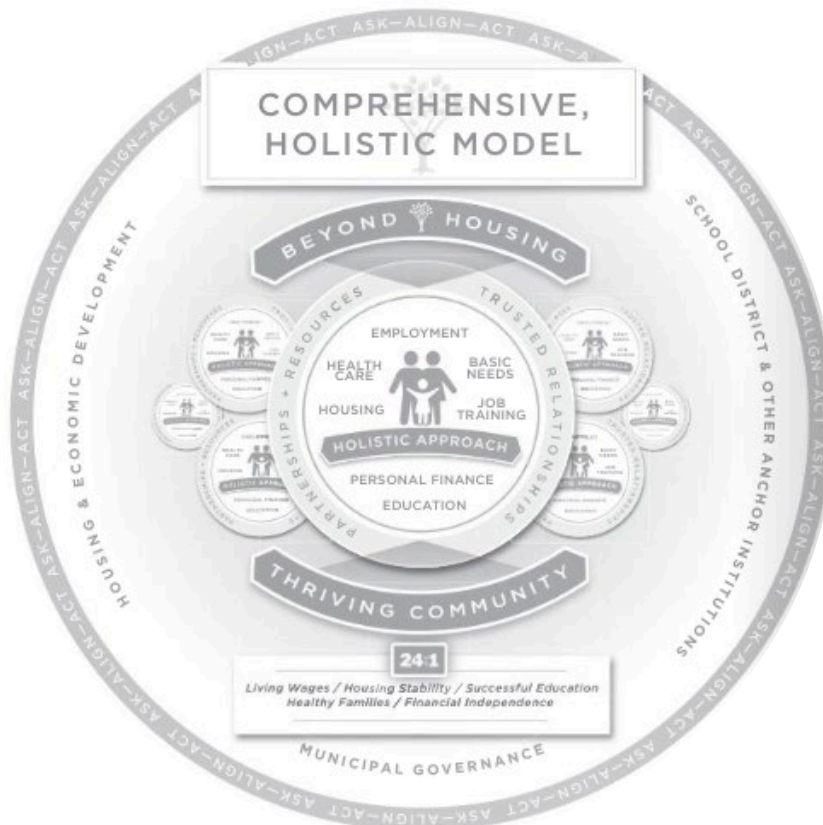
COMPREHENSIVE, HOLISTIC MODEL

BEYOND HOUSING

PARTNERSHIPS + RESOURCES

TRUSTED RELATIONSHIPS

EMPLOYMENT

HEALTH CARE

BASIC NEEDS

HOUSING

JOB TRAINING

HOLISTIC APPROACH

PERSONAL FINANCE

EDUCATION

THRIVING COMMUNITY

24:1

Living Wages / Housing Stability / Successful Education
Healthy Families / Financial Independence

HOUSING & ECONOMIC DEVELOPMENT

SCHOOL DISTRICT & OTHER ANCHOR INSTITUTIONS

MUNICIPAL GOVERNANCE

ASK—ALIGN—ACT ASK—ALIGN—ACT ASK—ALIGN—ACT ASK—ALIGN—ACT ASK—ALIGN—ACT ASK—ALIGN—ACT ASK—ALIGN—ACT ASK—ALIGN—ACT ASK—ALIGN—ACT ASK—ALIGN—ACT